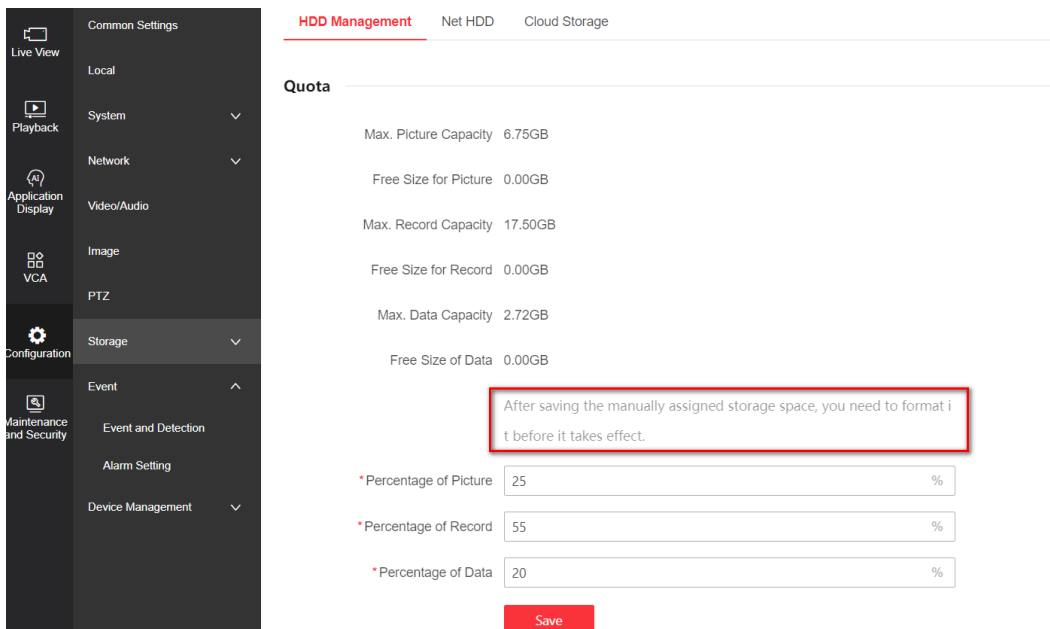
Live View

Playback

Application Display

VCA

Configuration

Maintenance and Security

Common Settings

Local

System

Network

Video/Audio

Image

PTZ

Storage

Event

Event and Detection

Alarm Setting

Device Management

HDD Management Net HDD Cloud Storage

Quota

Max. Picture Capacity 6.75GB

Free Size for Picture 0.00GB

Max. Record Capacity 17.50GB

Free Size for Record 0.00GB

Max. Data Capacity 2.72GB

Free Size of Data 0.00GB

After saving the manually assigned storage space, you need to format it before it takes effect.

*Percentage of Picture 25 %

*Percentage of Record 55 %

*Percentage of Data 20 %

Save